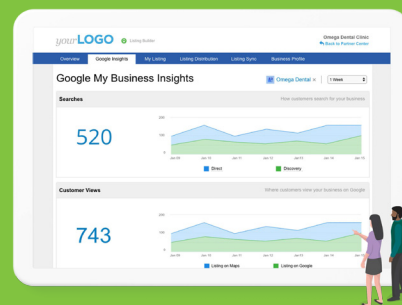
yourLOGO Listing Builder

Omega Dental Clinic
Back to Partner Center

Overview | Google Insights | My Listing | Listing Distribution | Listing Sync | Business Profile

Google My Business Insights

Omega Dental | 1 Week

Searches

How customers search for your business

520

200
100
0

Jan 09 | Jan 10 | Jan 11 | Jan 12 | Jan 13 | Jan 14 | Jan 15

Direct | Discovery

Customer Views

Where customers view your business on Google

743

200
100
0

Jan 09 | Jan 10 | Jan 11 | Jan 12 | Jan 13 | Jan 14 | Jan 15

Listing on Maps | Listing on Google